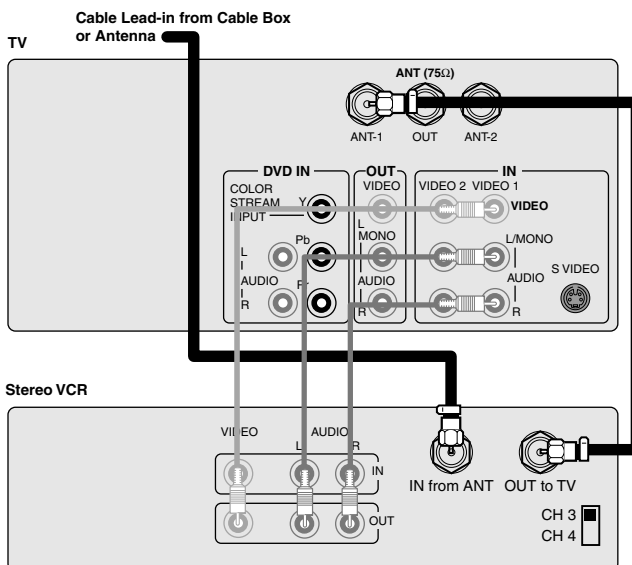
Cable Lead-in from Cable Box or Antenna

TV

ANT (75Ω)

ANT-1 OUT ANT-2

DVD IN

COLOR STREAM INPUT

Y

Pb

Pr

L

AUDIO

R

OUT

VIDEO

L MONO

AUDIO

R

IN

VIDEO 2 VIDEO 1

VIDEO

L/MONO

AUDIO

R

S VIDEO

Stereo VCR

VIDEO

AUDIO

L R

IN

OUT

IN from ANT OUT to TV

CH 3

CH 4